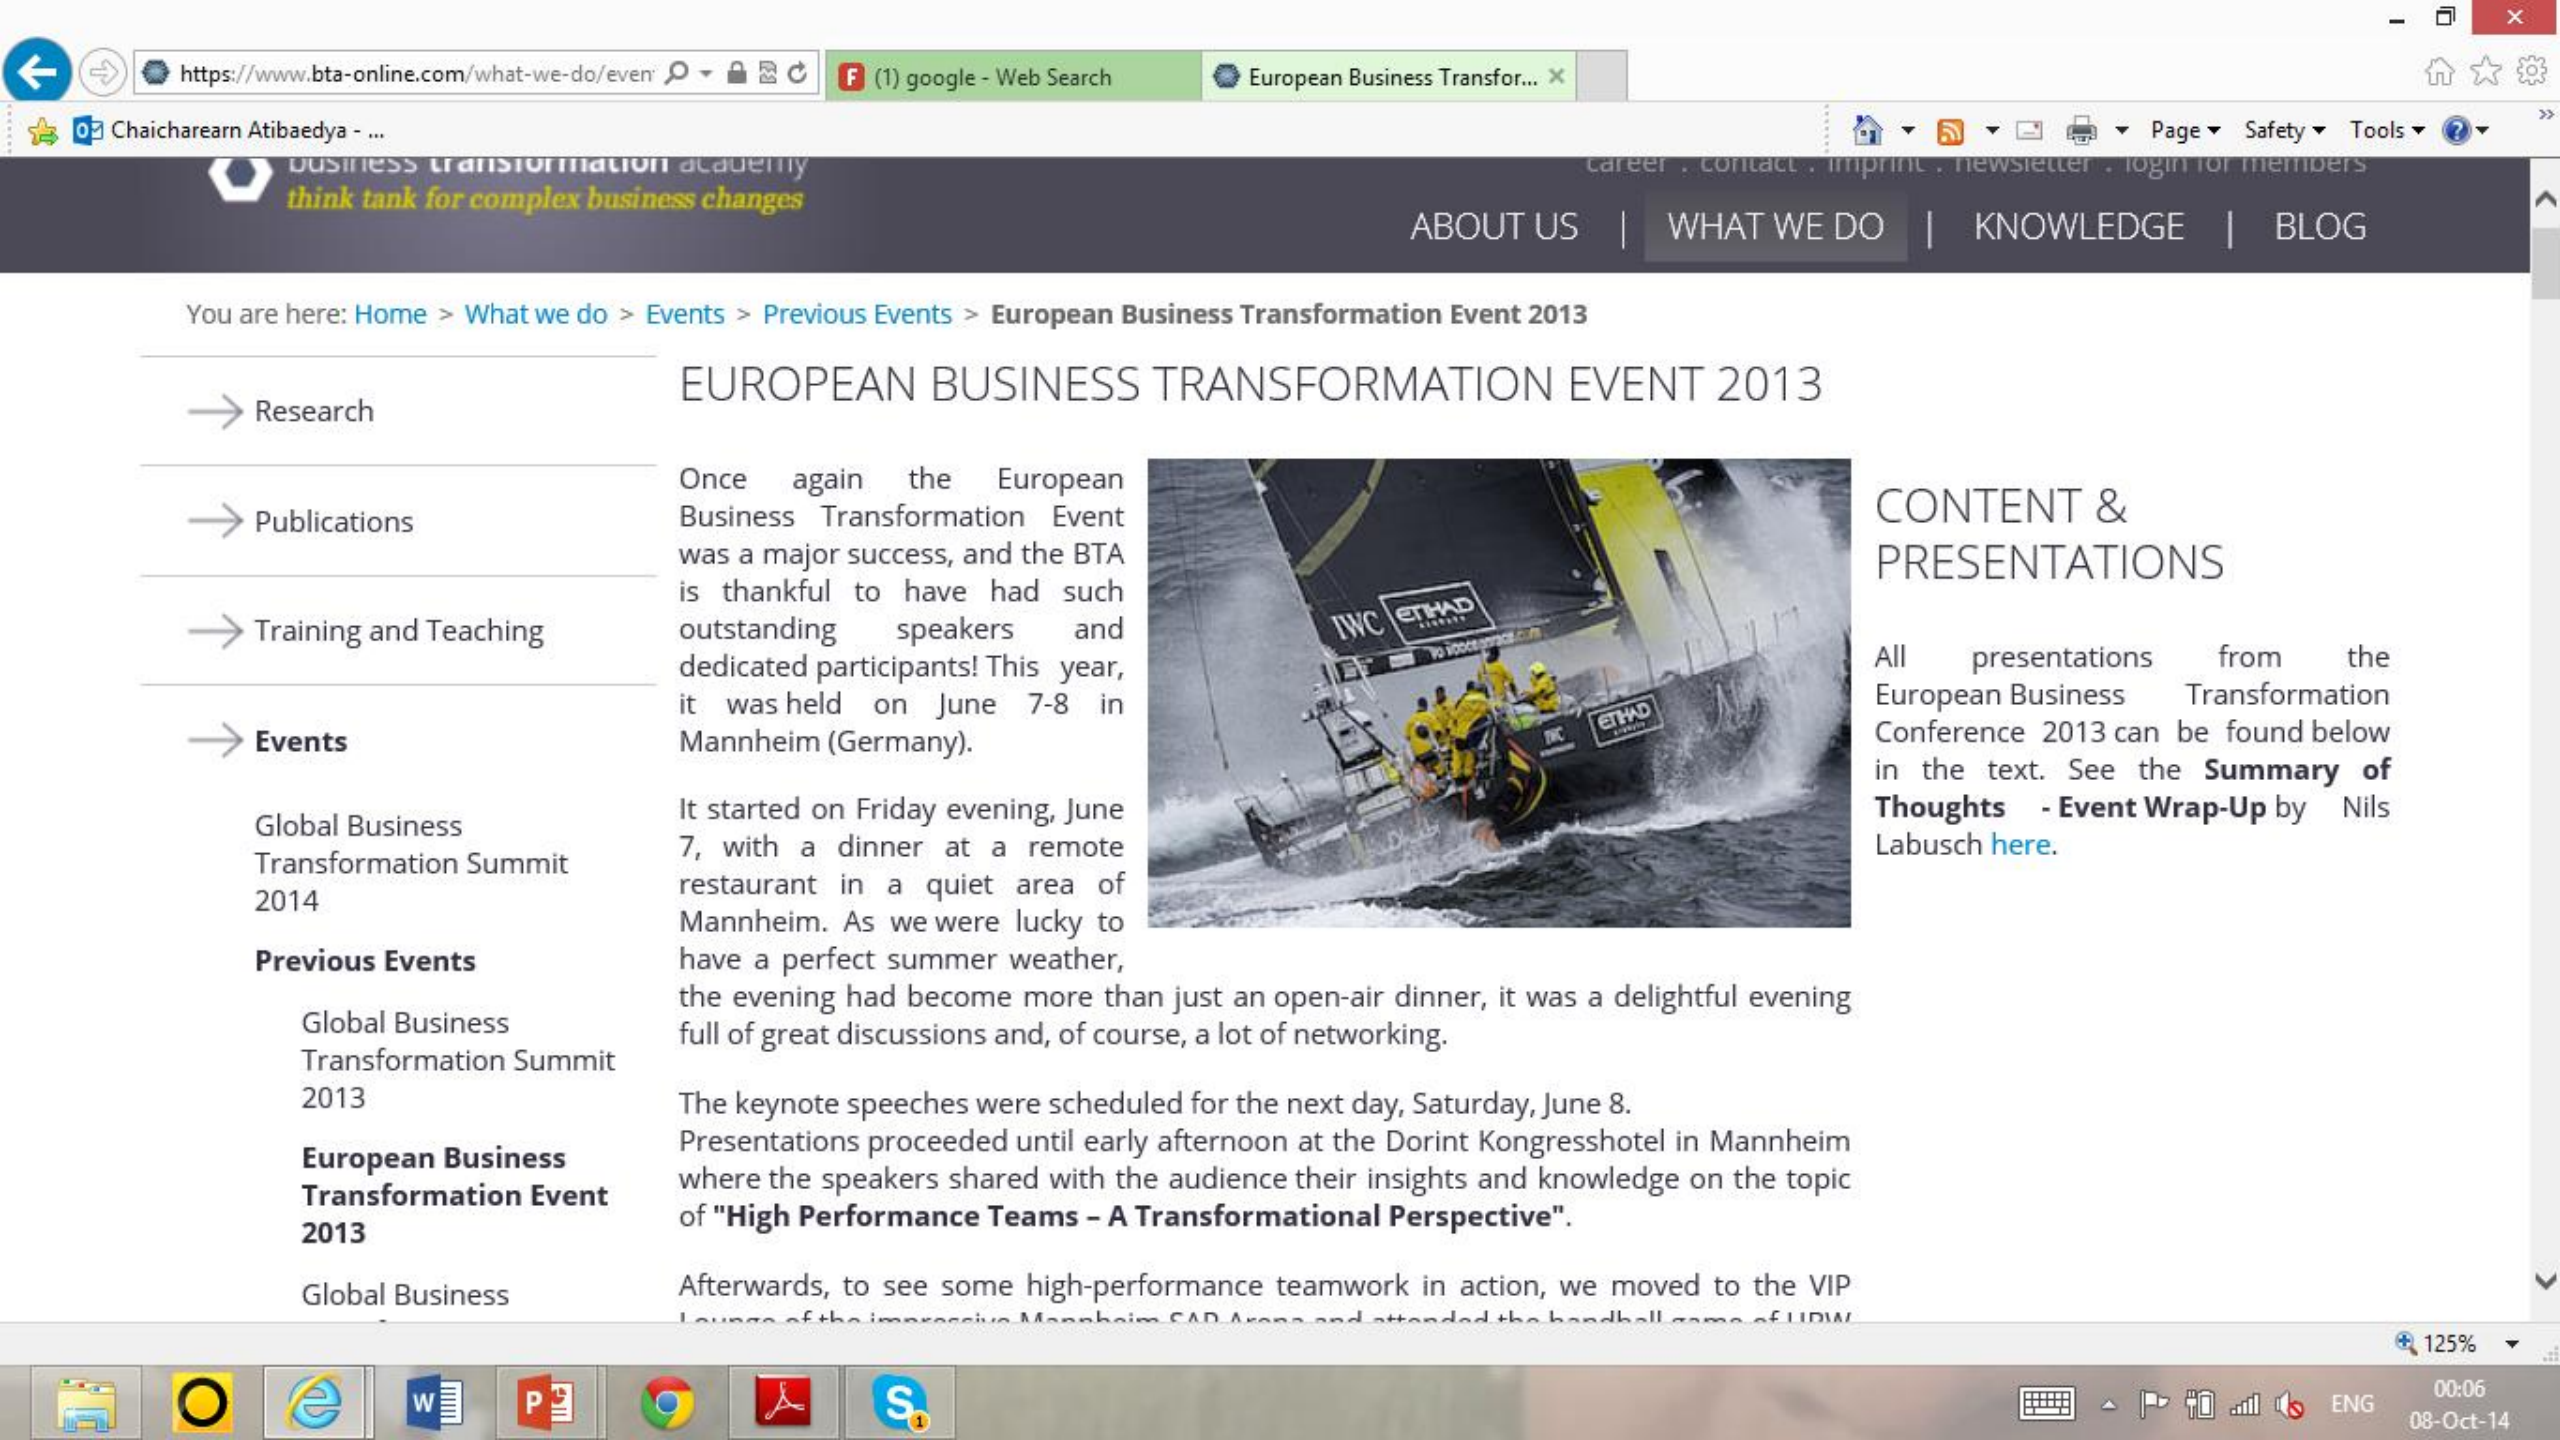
https://www.bta-online.com/what-we-do/even

(1) google - Web Search

European Business Transfor...

Chaicharearn Atibaedya - ...

Page Safety Tools

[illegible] transformation academy
think tank for complex business changes

career . contact . imprint . newsletter . login for members

ABOUT US | WHAT WE DO | KNOWLEDGE | BLOG

You are here: Home > What we do > Events > Previous Events > European Business Transformation Event 2013

Research

Publications

Training and Teaching

Events

Global Business Transformation Summit 2014

Previous Events

Global Business Transformation Summit 2013

European Business Transformation Event 2013

Global Business

EUROPEAN BUSINESS TRANSFORMATION EVENT 2013

Once again the European Business Transformation Event was a major success, and the BTA is thankful to have had such outstanding speakers and dedicated participants! This year, it was held on June 7-8 in Mannheim (Germany).

It started on Friday evening, June 7, with a dinner at a remote restaurant in a quiet area of Mannheim. As we were lucky to have a perfect summer weather, the evening had become more than just an open-air dinner, it was a delightful evening full of great discussions and, of course, a lot of networking.

The keynote speeches were scheduled for the next day, Saturday, June 8. Presentations proceeded until early afternoon at the Dorint Kongresshotel in Mannheim where the speakers shared with the audience their insights and knowledge on the topic of "High Performance Teams – A Transformational Perspective".

Afterwards, to see some high-performance teamwork in action, we moved to the VIP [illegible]

IWC ETIHAD

CONTENT & PRESENTATIONS

All presentations from the European Business Transformation Conference 2013 can be found below in the text. See the Summary of Thoughts - Event Wrap-Up by Nils Labusch here.

125%

ENG
00:06
08-Oct-14